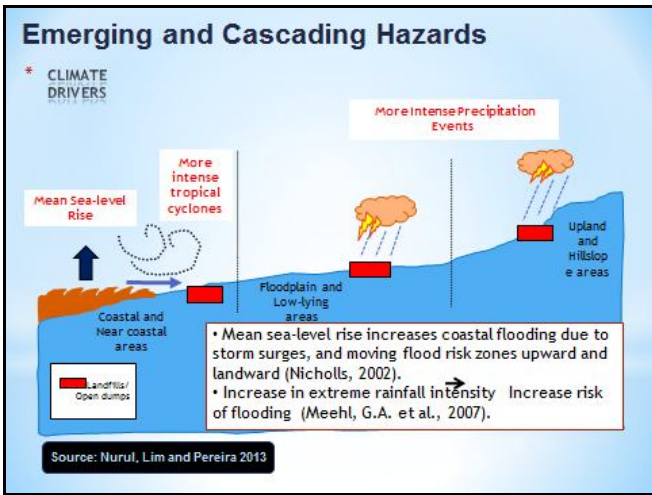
Emerging and Cascading Hazards

* CLIMATE DRIVERS

More Intense Precipitation Events

More intense tropical cyclones

Mean Sea-level Rise

Upland and Hillslop e areas

Floodplain and Low-lying areas

Coastal and Near coastal areas

Landfills/ Open dumps

• Mean sea-level rise increases coastal flooding due to storm surges, and moving flood risk zones upward and landward (Nicholls, 2002).
• Increase in extreme rainfall intensity → Increase risk of flooding (Meehl, G.A. et al., 2007).

Source: Nurul, Lim and Pereira 2013